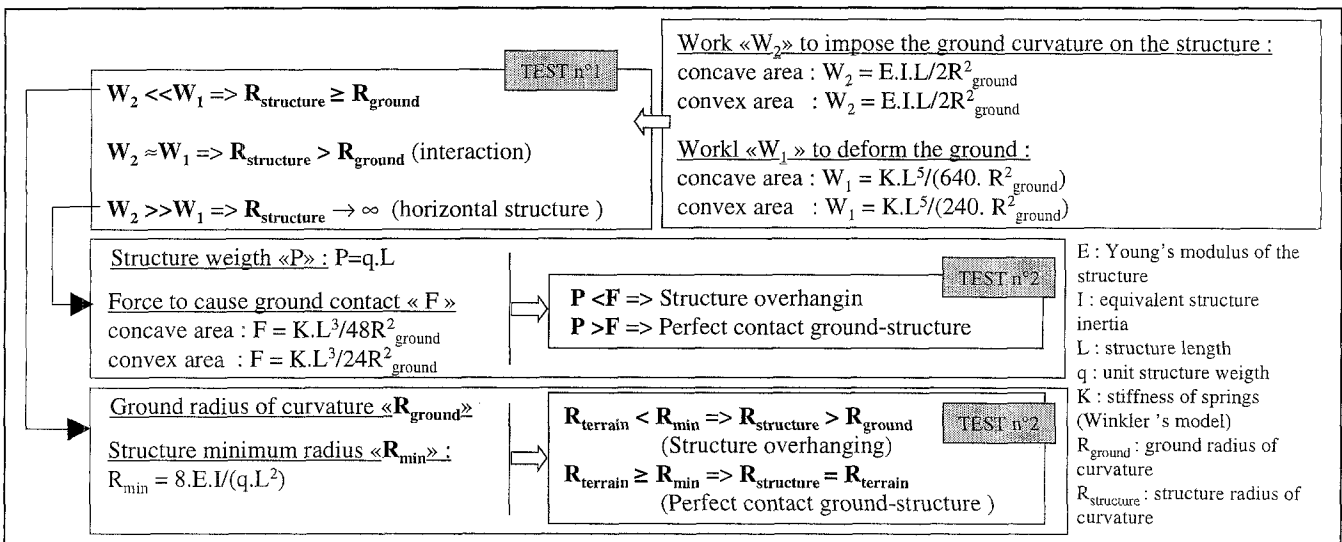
TEST n°1

$\mathbf{W_2 << W_1 => R_{structure} \geq R_{ground}}$

$\mathbf{W_2 \approx W_1 => R_{structure} > R_{ground}}$ (interaction)

$\mathbf{W_2 >> W_1 => R_{structure} \rightarrow \infty}$ (horizontal structure )

Work «$W_2$» to impose the ground curvature on the structure :
concave area : $W_2 = E.I.L/2R^2_{ground}$
convex area : $W_2 = E.I.L/2R^2_{ground}$

Workl «$W_1$» to deform the ground :
concave area : $W_1 = K.L^5/(640. R^2_{ground})$
convex area : $W_1 = K.L^5/(240. R^2_{ground})$

Structure weigth «P» : P=q.L

Force to cause ground contact « F »
concave area : $F = K.L^3/48R^2_{ground}$
convex area : $F = K.L^3/24R^2_{ground}$

TEST n°2

**P <F** => Structure overhangin
**P >F** => Perfect contact ground-structure

E : Young's modulus of the structure
I : equivalent structure inertia
L : structure length
q : unit structure weigth
K : stiffness of springs (Winkler 's model)
$R_{ground}$ : ground radius of curvature
$R_{structure}$ : structure radius of curvature

Ground radius of curvature «$\mathbf{R_{ground}}$»

Structure minimum radius «$\mathbf{R_{min}}$» :
$R_{min} = 8.E.I/(q.L^2)$

TEST n°2

$\mathbf{R_{terrain} < R_{min} => R_{structure} > R_{ground}}$
(Structure overhanging)
$\mathbf{R_{terrain} \geq R_{min} => R_{structure} = R_{terrain}}$
(Perfect contact ground-structure )